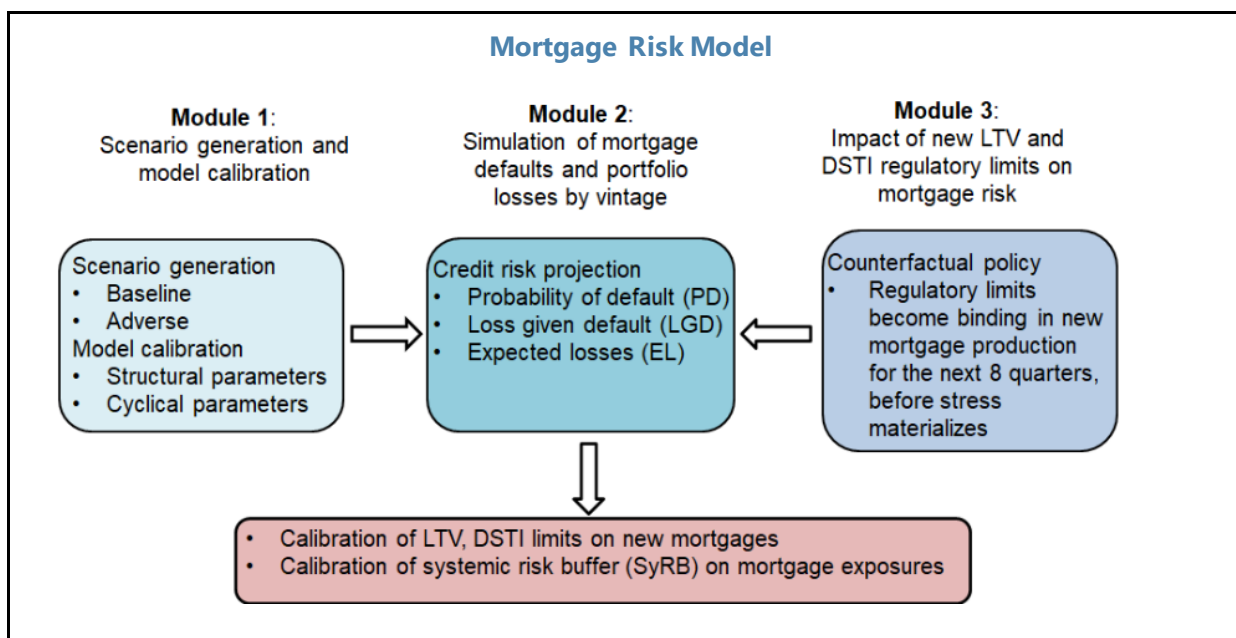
Mortgage Risk Model

**Module 1**:
Scenario generation and model calibration

**Module 2**:
Simulation of mortgage defaults and portfolio losses by vintage

**Module 3**:
Impact of new LTV and DSTI regulatory limits on mortgage risk

Scenario generation
• Baseline
• Adverse
Model calibration
• Structural parameters
• Cyclical parameters

Credit risk projection
• Probability of default (PD)
• Loss given default (LGD)
• Expected losses (EL)

Counterfactual policy
• Regulatory limits become binding in new mortgage production for the next 8 quarters, before stress materializes

• Calibration of LTV, DSTI limits on new mortgages
• Calibration of systemic risk buffer (SyRB) on mortgage exposures